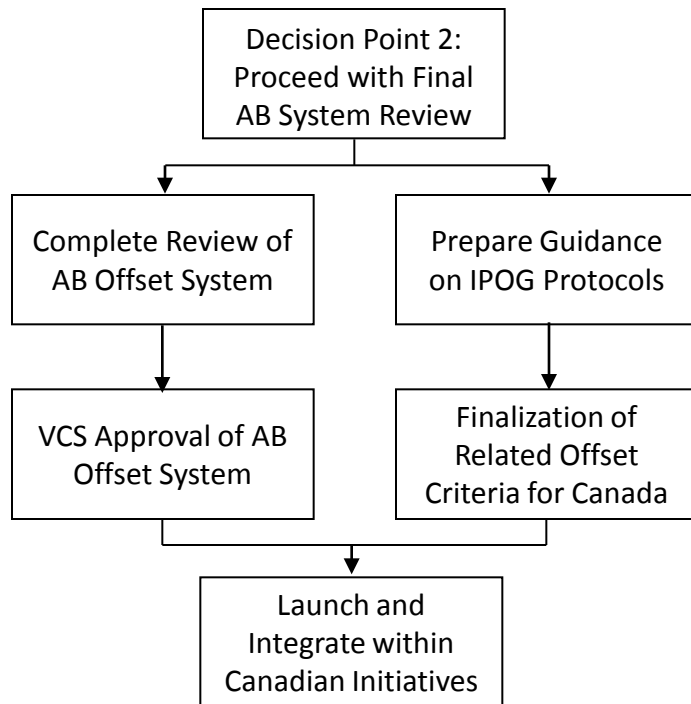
Decision Point 2: Proceed with Final AB System Review

Complete Review of AB Offset System

Prepare Guidance on IPOG Protocols

VCS Approval of AB Offset System

Finalization of Related Offset Criteria for Canada

Launch and Integrate within Canadian Initiatives